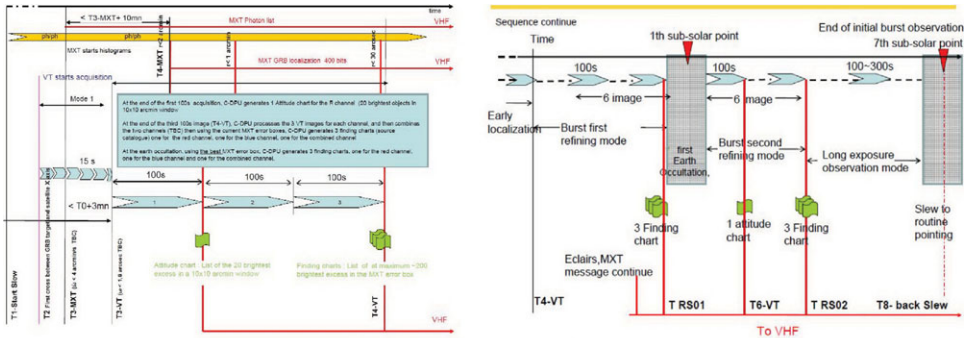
time
< T3-MXT+ 10mn
MXT Photon list
VHF
ph/ph
ph/ph
MXT starts histograms
T4-MXT r<2 arcmin
r<1 arcmin
r< 30 arcsec
MXT GRB localization 400 bits
VHF
VT starts acquisition
Mode 1

At the end of the first 100s acquisition, C-DPU generates 1 Attitude chart for the R channel (20 brightest objects in 10x10 arcmin window

At the end of the third 100s image (T4-VT), C-DPU processes the 3 VT images for each channel, and then combines the two channels (TBC) then using the current MXT error boxes, C-DPU generates 3 finding charts (source catalogue) one for the red channel, one for the blue channel, one for the combined channel

At the earth occultation, using the best MXT error box, C-DPU generates 3 finding charts, one for the red channel, one for the blue channel and one for the combined channel.

15 s
100s
100s
100s
< T0+3mn
1
2
3
Attitude chart : List of the 20 brightest excess in a 10x10 arcmin window
Finding charts : List of at maximum ~200 brightest excess in the MXT error box
T1-Start Slew
T2 First cross between GRB target and satellite X axis
T3-MXT (r< 4 arcmin TBC)
T3-VT (r< 1.5 arcmin TBC)
T4-VT
VHF

Sequence continue
Time
1th sub-solar point
End of initial burst observation
7th sub-solar point
100s
100s
100~300s
6 image
6 image
Early localization
Burst first refining mode
first Earth Occultation,
Burst second refining mode
Long exposure observation mode
3 Finding chart
1 attitude chart
3 Finding chart
Slew to routine pointing
Eclairs, MXT message continue
T4-VT
T RS01
T6-VT
T RS02
T8- back Slew
To VHF